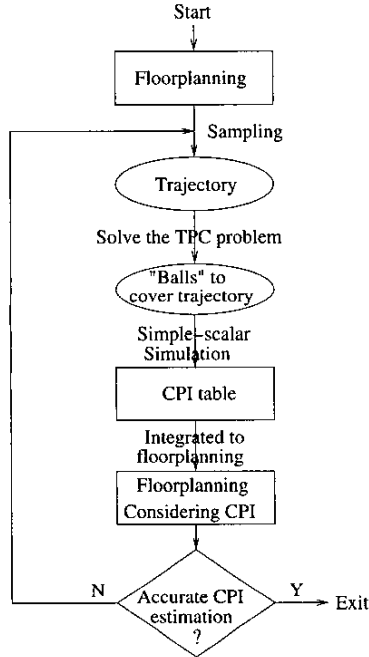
Start

Floorplanning

Sampling

Trajectory

Solve the TPC problem

"Balls" to cover trajectory

Simple-scalar Simulation

CPI table

Integrated to floorplanning

Floorplanning Considering CPI

N

Accurate CPI estimation ?

Y

Exit